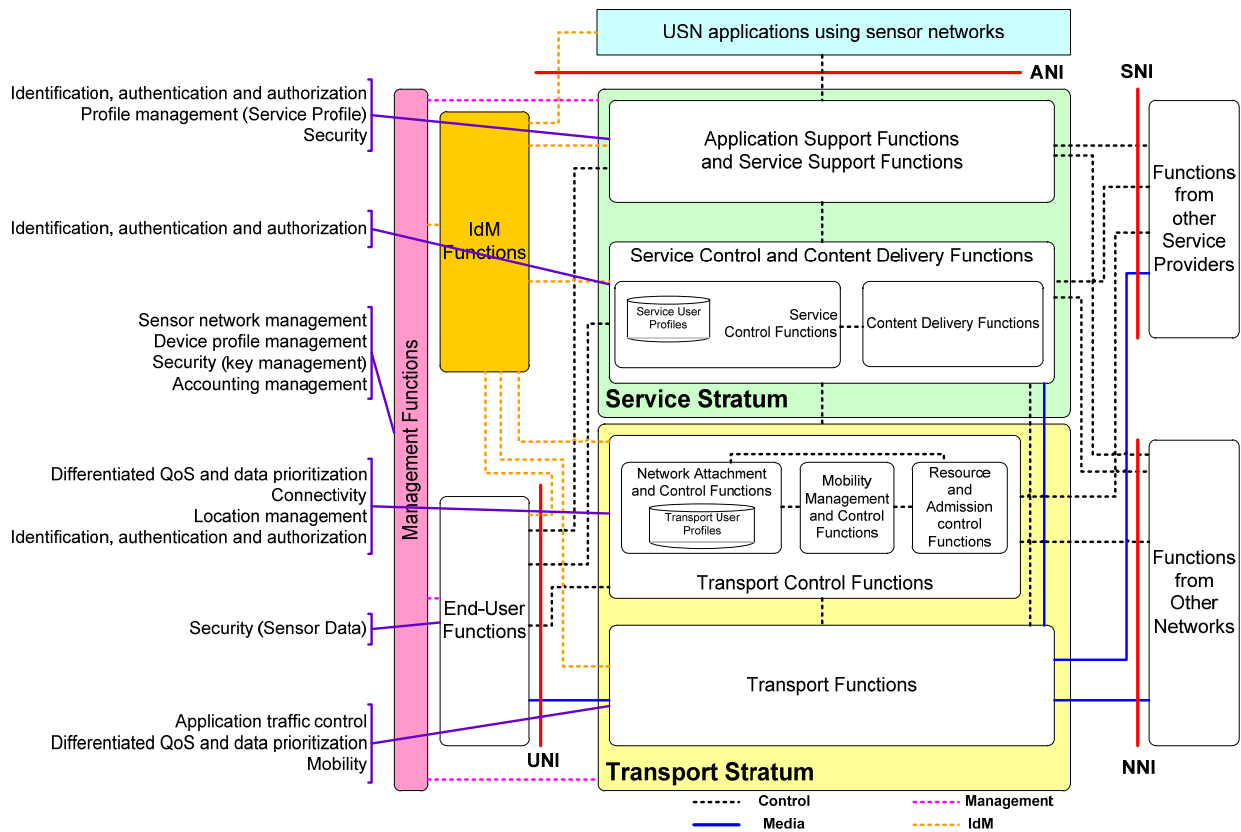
USN applications using sensor networks

ANI

SNI

Identification, authentication and authorization
Profile management (Service Profile)
Security

Application Support Functions and Service Support Functions

Functions from other Service Providers

Identification, authentication and authorization

IdM Functions

Service Control and Content Delivery Functions

Service User Profiles

Service Control Functions

Content Delivery Functions

Sensor network management
Device profile management
Security (key management)
Accounting management

Management Functions

Service Stratum

Differentiated QoS and data prioritization
Connectivity
Location management
Identification, authentication and authorization

Network Attachment and Control Functions

Transport User Profiles

Mobility Management and Control Functions

Resource and Admission control Functions

Transport Control Functions

Functions from Other Networks

Security (Sensor Data)

End-User Functions

Transport Functions

Application traffic control
Differentiated QoS and data prioritization
Mobility

UNI

Transport Stratum

NNI

Control

Management

Media

IdM